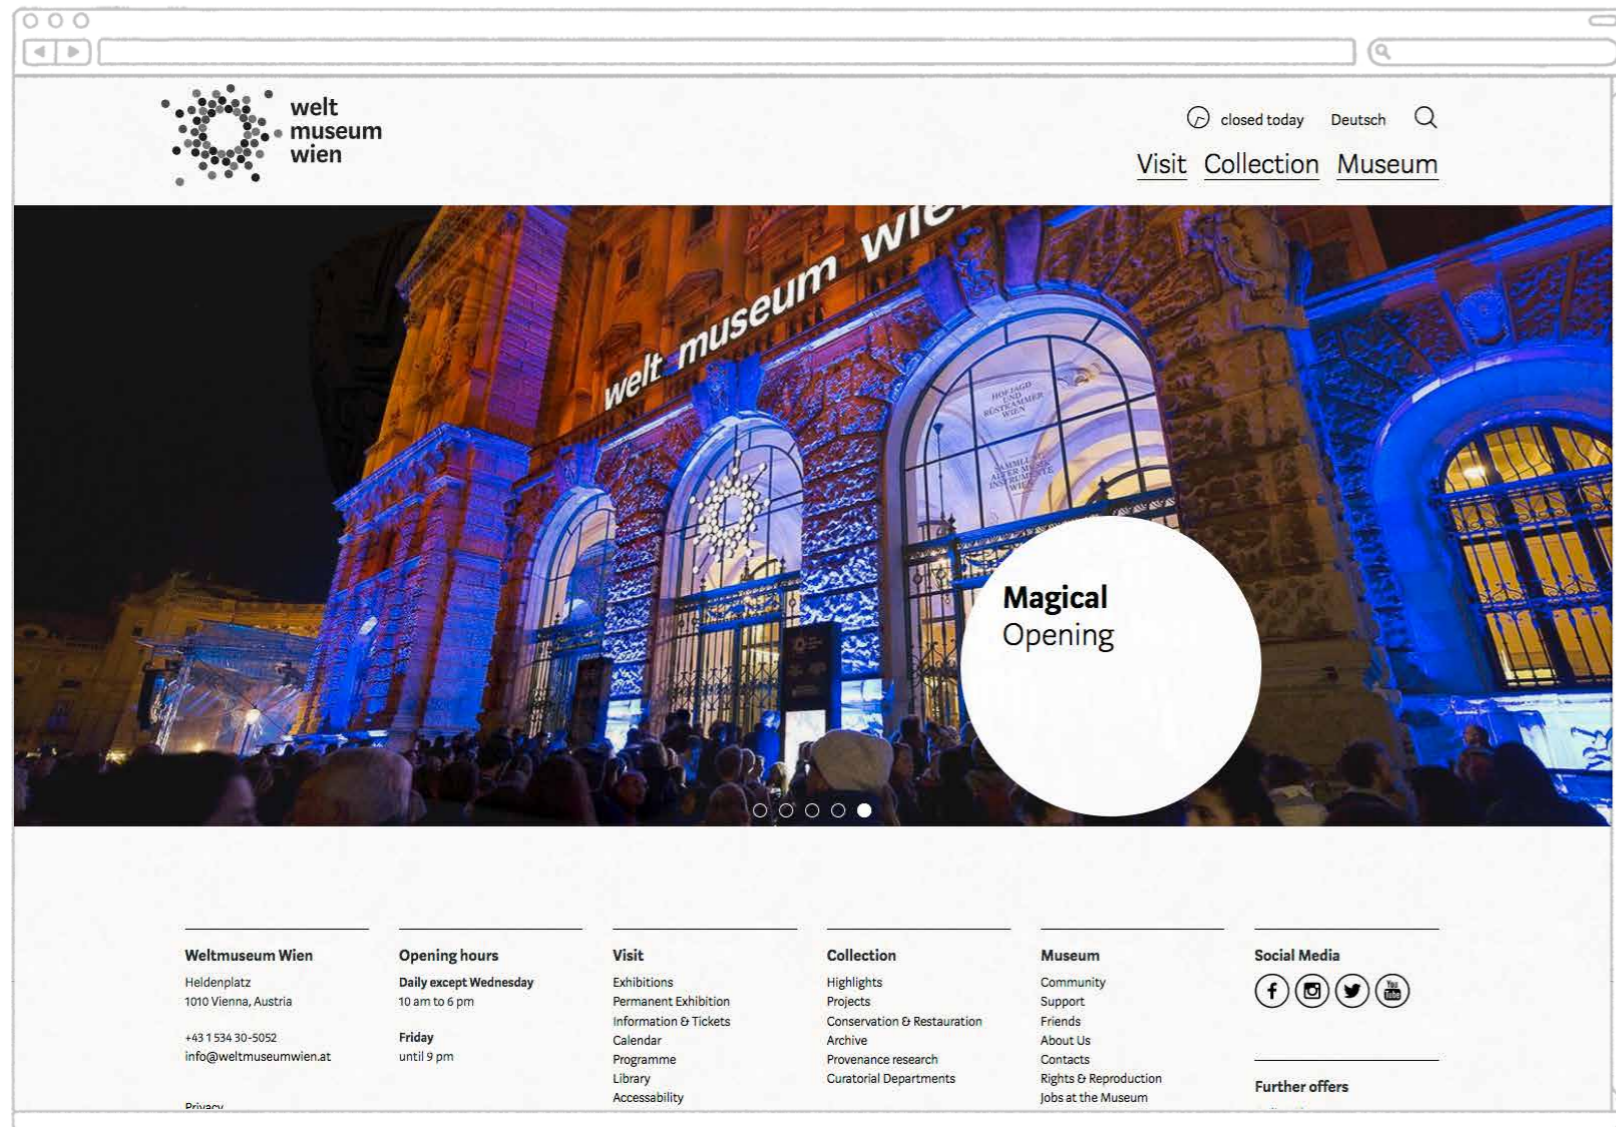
welt museum wien

closed today Deutsch

Visit Collection Museum

welt museum wie

HOFJAGD UND RÜSTKAMMER WIEN

SAMMLUNG ALTER MUSIKINSTRUMENTE WIEN

Magical Opening

Weltmuseum Wien
Heldenplatz
1010 Vienna, Austria

+43 1 534 30-5052
info@weltmuseumwien.at

Privacy

Opening hours
Daily except Wednesday
10 am to 6 pm

Friday
until 9 pm

Visit
Exhibitions
Permanent Exhibition
Information & Tickets
Calendar
Programme
Library
Accessability

Collection
Highlights
Projects
Conservation & Restauration
Archive
Provenance research
Curatorial Departments

Museum
Community
Support
Friends
About Us
Contacts
Rights & Reproduction
Jobs at the Museum

Social Media

Further offers